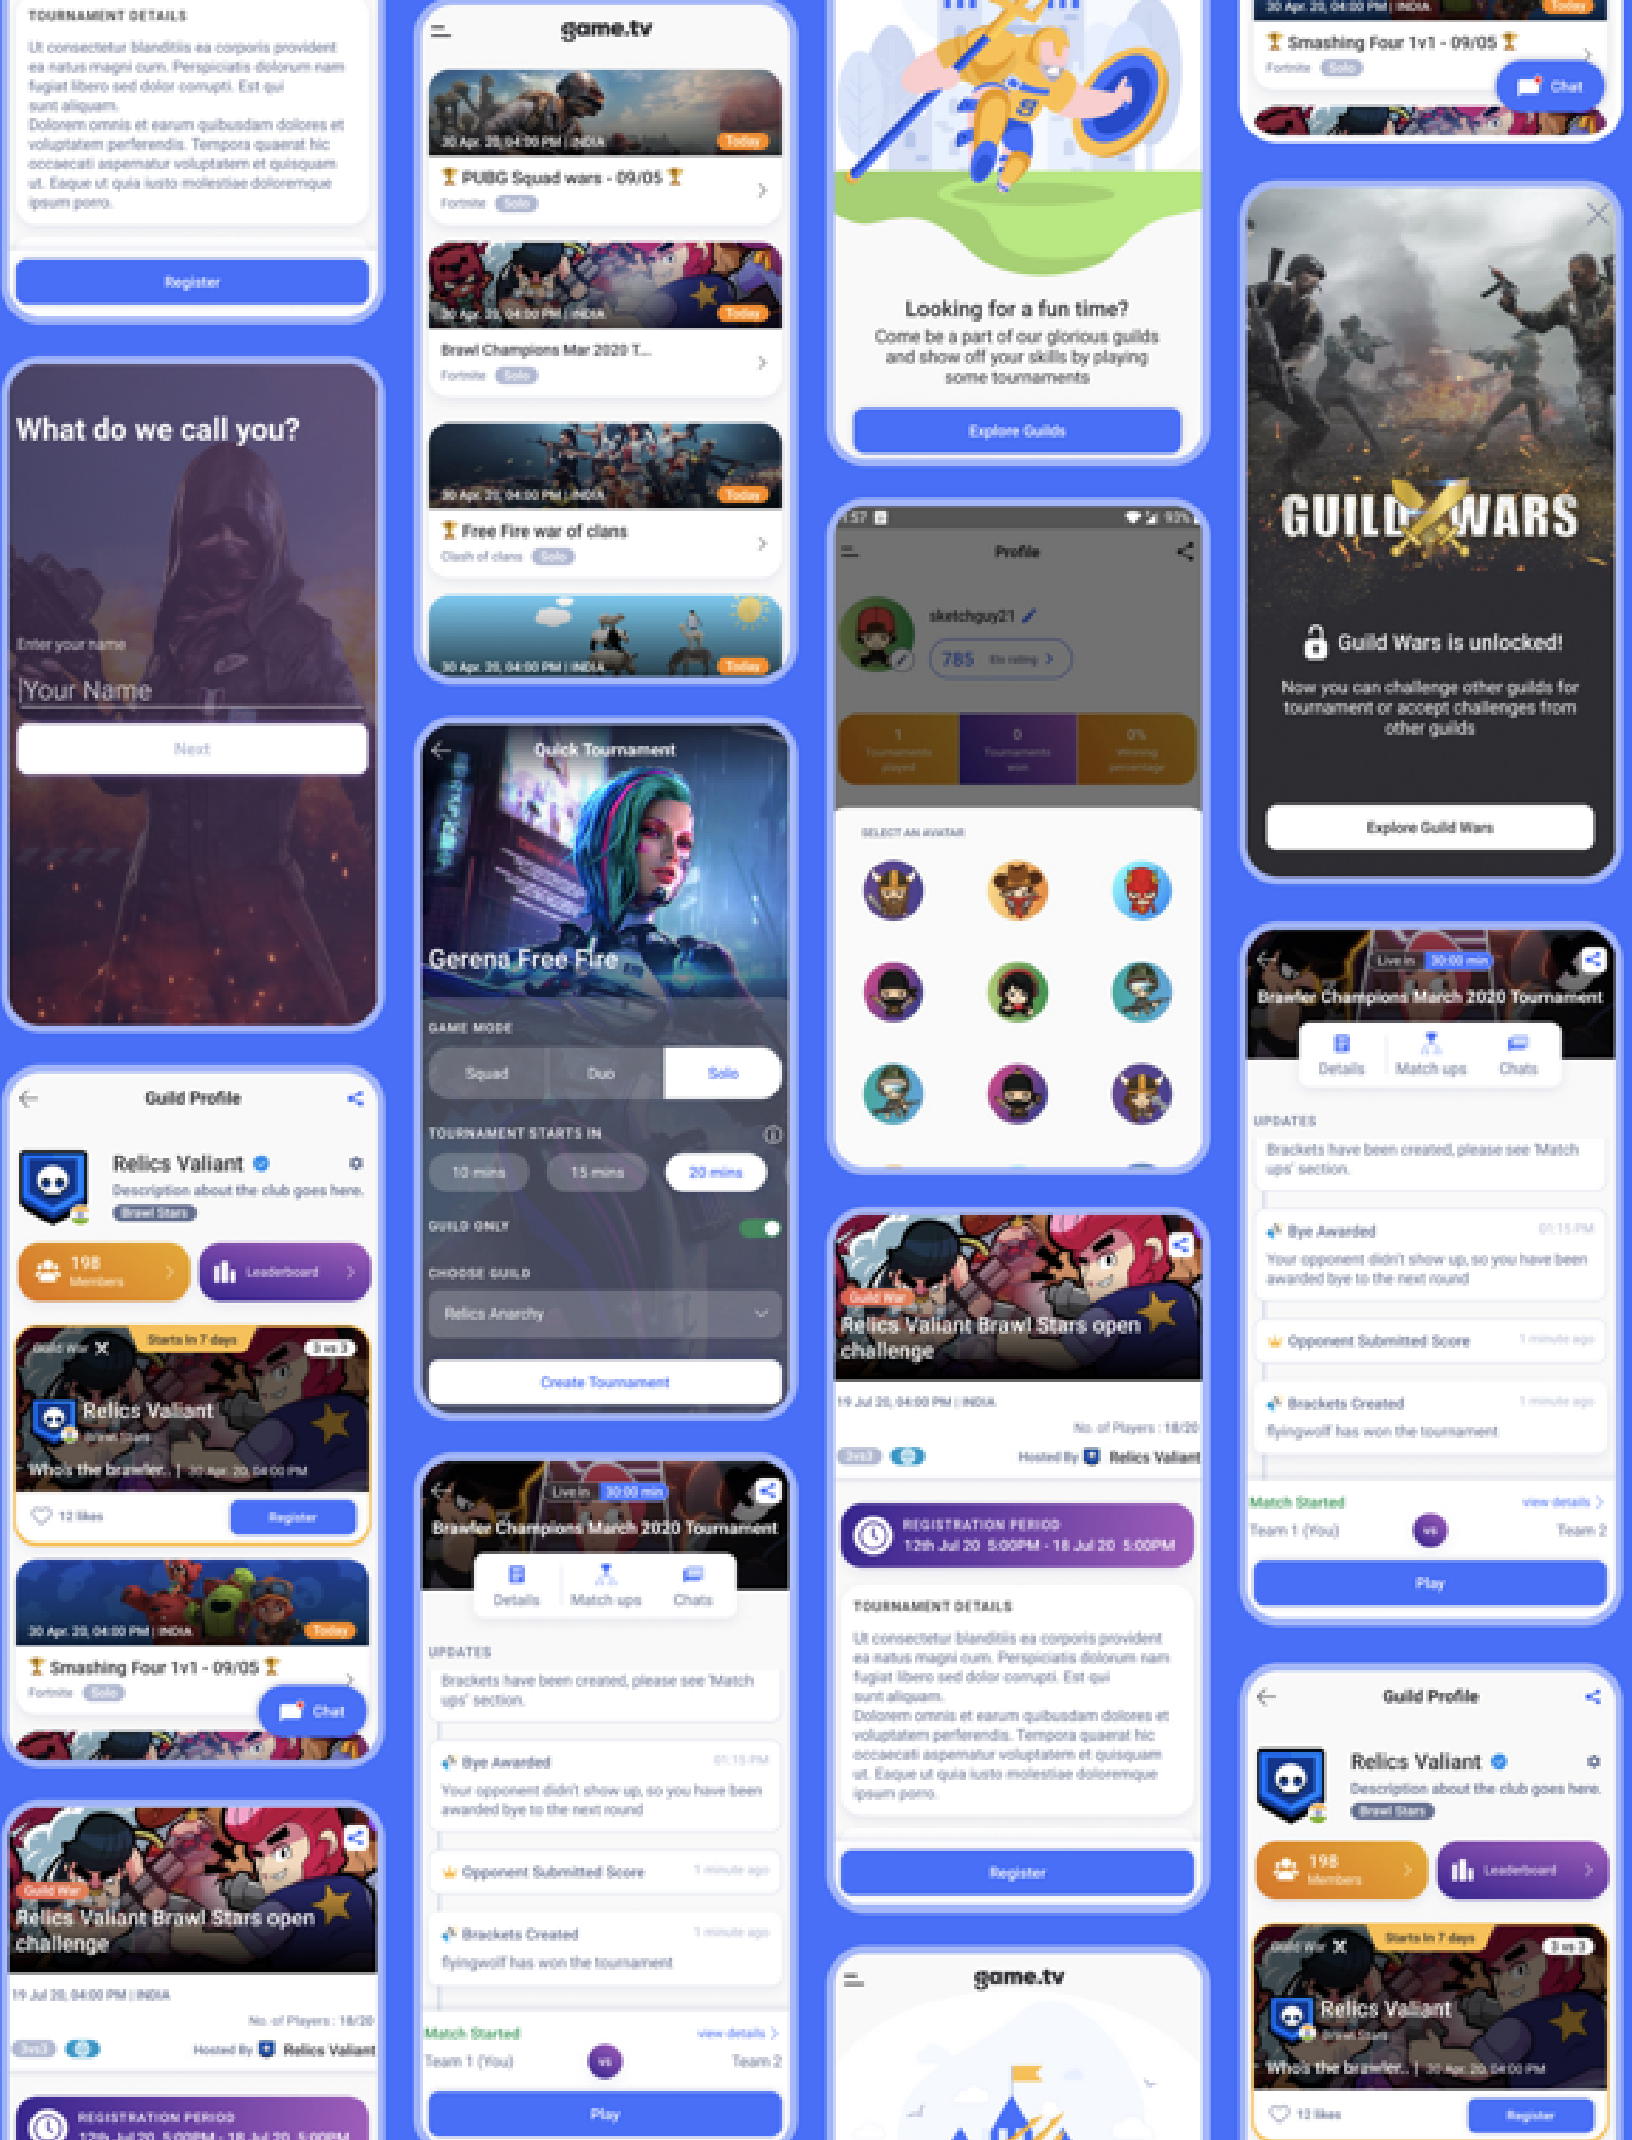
TOURNAMENT DETAILS

Ut consectetur blanditiis ea corporis provident ea natus magni cum. Perspiciatis dolorum nam fugiat libero sed dolor corrupti. Est qui sunt aliquam.
Dolorem omnis et earum quibusdam dolores et voluptatem perferendis. Tempora quaerat hic occaecati aspernatur voluptatem et quisquam ut. Eaque ut quia iusto molestiae doloremque ipsum porro.

Register

What do we call you?

Enter your name

Your Name

Next

Guild Profile

Relics Valiant

Description about the club goes here.

Brawl Stars

198 Members

Leaderboard

Guild War

Starts in 7 days

3 vs 3

Relics Valiant

Brawl Stars

Who's the brawler.. | 30 Apr. 20, 04:00 PM

12 likes

Register

30 Apr. 20, 04:00 PM | INDIA

Today

Smashing Four 1v1 - 09/05

Fortnite

Solo

Chat

Guild War

Relics Valiant Brawl Stars open challenge

19 Jul 20, 04:00 PM | INDIA

No. of Players : 18/20

Hosted By

Relics Valiant

REGISTRATION PERIOD

12th Jul 20 5:00PM - 18 Jul 20 5:00PM

game.tv

30 Apr. 20, 04:00 PM | INDIA

Today

PUBG Squad wars - 09/05

Fortnite

Solo

30 Apr. 20, 04:00 PM | INDIA

Today

Brawl Champions Mar 2020 T...

Fortnite

Solo

30 Apr. 20, 04:00 PM | INDIA

Today

Free Fire war of clans

Clash of clans

Solo

30 Apr. 20, 04:00 PM | INDIA

Today

Quick Tournament

Gerena Free Fire

GAME MODE

Squad

Duo

Solo

TOURNAMENT STARTS IN

10 mins

15 mins

20 mins

GUILD ONLY

CHOOSE GUILD

Relics Anarchy

Create Tournament

Live in 30:00 min

Brawler Champions March 2020 Tournament

Details

Match ups

Chats

UPDATES

Brackets have been created, please see 'Match ups' section.

Bye Awarded

01:15 PM

Your opponent didn't show up, so you have been awarded bye to the next round

Opponent Submitted Score

1 minute ago

Brackets Created

1 minute ago

flyingwolf has won the tournament

Match Started

view details

Team 1 (You)

vs

Team 2

Play

Looking for a fun time?

Come be a part of our glorious guilds and show off your skills by playing some tournaments

Explore Guilds

Profile

sketchguy21

785

Elo rating

1 Tournaments played

0 Tournaments won

0% Winning percentage

SELECT AN AVATAR

Guild War

Relics Valiant Brawl Stars open challenge

19 Jul 20, 04:00 PM | INDIA

No. of Players : 18/20

Hosted By

Relics Valiant

REGISTRATION PERIOD

12th Jul 20 5:00PM - 18 Jul 20 5:00PM

TOURNAMENT DETAILS

Ut consectetur blanditiis ea corporis provident ea natus magni cum. Perspiciatis dolorum nam fugiat libero sed dolor corrupti. Est qui sunt aliquam.
Dolorem omnis et earum quibusdam dolores et voluptatem perferendis. Tempora quaerat hic occaecati aspernatur voluptatem et quisquam ut. Eaque ut quia iusto molestiae doloremque ipsum porro.

Register

game.tv

30 Apr. 20, 04:00 PM | INDIA

Today

Smashing Four 1v1 - 09/05

Fortnite

Solo

Chat

GUILD WARS

Guild Wars is unlocked!

Now you can challenge other guilds for tournament or accept challenges from other guilds

Explore Guild Wars

Live in 30:00 min

Brawler Champions March 2020 Tournament

Details

Match ups

Chats

UPDATES

Brackets have been created, please see 'Match ups' section.

Bye Awarded

01:15 PM

Your opponent didn't show up, so you have been awarded bye to the next round

Opponent Submitted Score

1 minute ago

Brackets Created

1 minute ago

flyingwolf has won the tournament

Match Started

view details

Team 1 (You)

vs

Team 2

Play

Guild Profile

Relics Valiant

Description about the club goes here.

Brawl Stars

198 Members

Leaderboard

Guild War

Starts in 7 days

3 vs 3

Relics Valiant

Brawl Stars

Who's the brawler.. | 30 Apr. 20, 04:00 PM

12 likes

Register